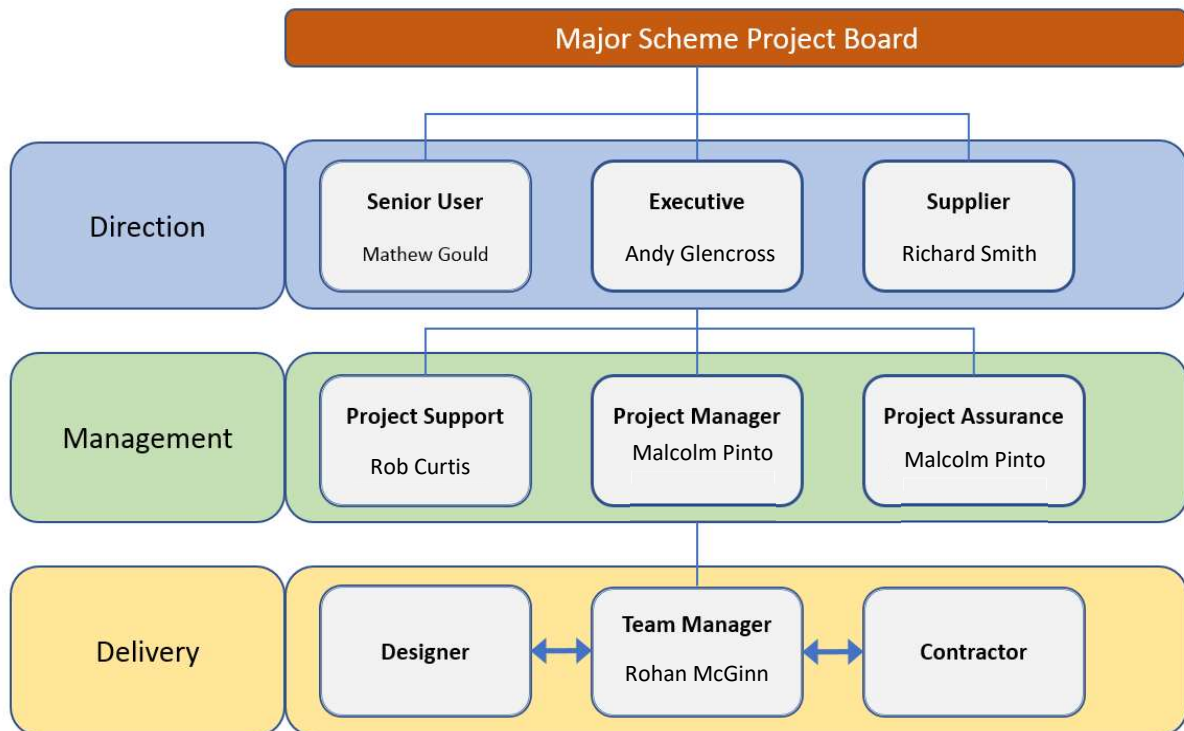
Major Scheme Project Board

Direction

Senior User
Mathew Gould

Executive
Andy Glencross

Supplier
Richard Smith

Management

Project Support
Rob Curtis

Project Manager
Malcolm Pinto

Project Assurance
Malcolm Pinto

Delivery

Designer

Team Manager
Rohan McGinn

Contractor